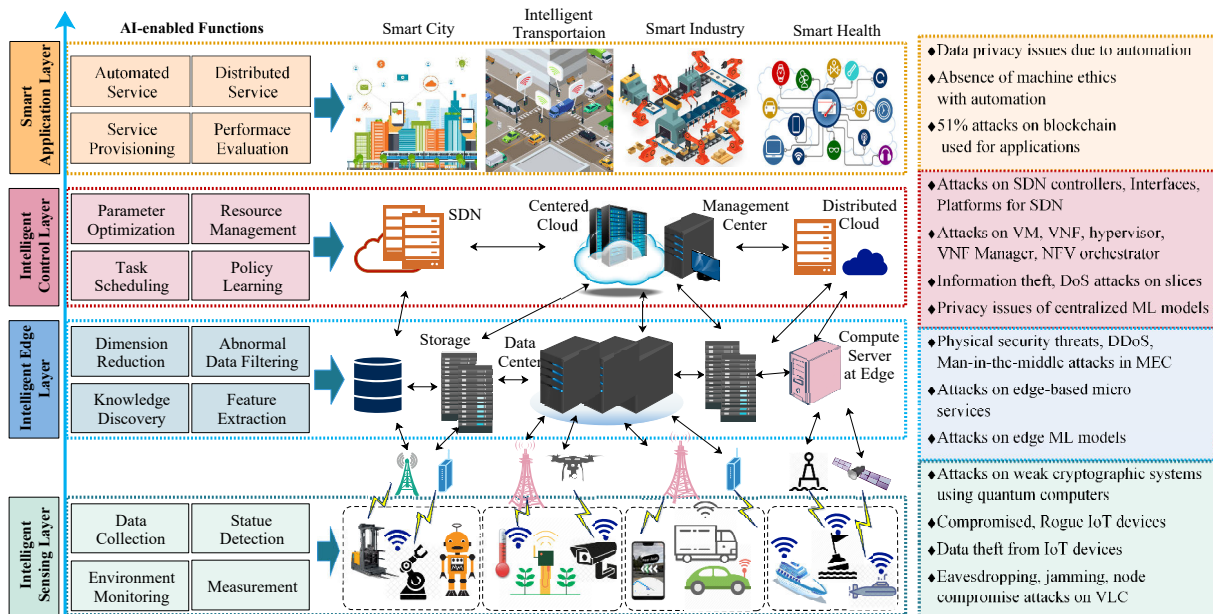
Smart Application Layer

AI-enabled Functions

Automated Service

Distributed Service

Service Provisioning

Performace Evaluation

Smart City

Intelligent Transportaion

Smart Industry

Smart Health

♦Data privacy issues due to automation

♦Absence of machine ethics with automation

♦51% attacks on blockchain used for applications

Intelligent Control Layer

Parameter Optimization

Resource Management

Task Scheduling

Policy Learning

SDN

Centered Cloud

Management Center

Distributed Cloud

♦Attacks on SDN controllers, Interfaces, Platforms for SDN

♦Attacks on VM, VNF, hypervisor, VNF Manager, NFV orchestrator

♦Information theft, DoS attacks on slices

♦Privacy issues of centralized ML models

Intelligent Edge Layer

Dimension Reduction

Abnormal Data Filtering

Knowledge Discovery

Feature Extraction

Storage

Data Center

Compute Server at Edge

♦Physical security threats, DDoS, Man-in-the-middle attacks in MEC

♦Attacks on edge-based micro services

♦Attacks on edge ML models

Intelligent Sensing Layer

Data Collection

Statue Detection

Environment Monitoring

Measurement

♦Attacks on weak cryptographic systems using quantum computers

♦Compromised, Rogue IoT devices

♦Data theft from IoT devices

♦Eavesdropping, jamming, node compromise attacks on VLC